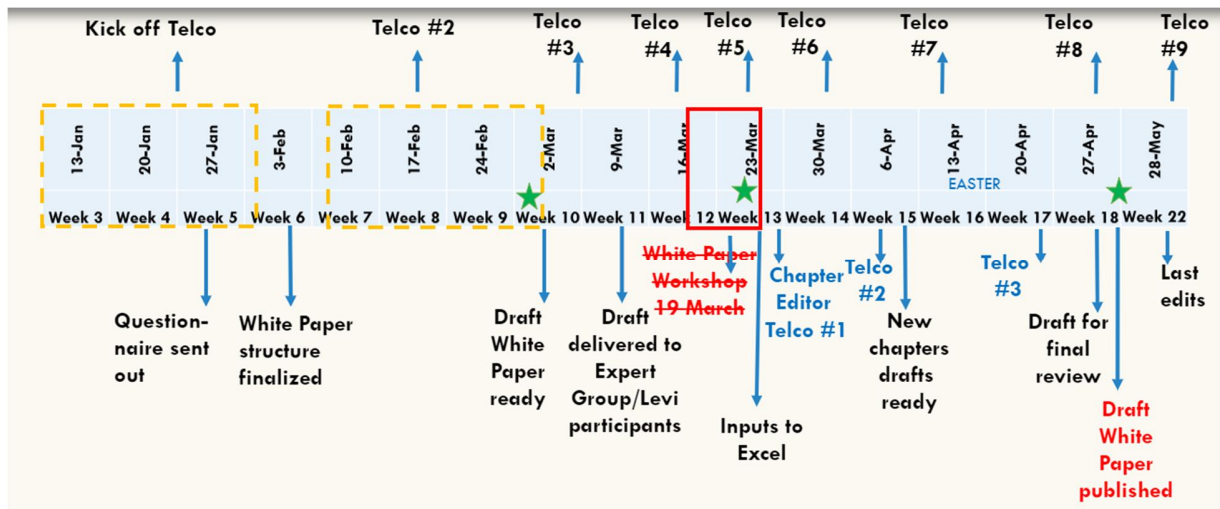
Kick off Telco

Telco #2

Telco #3

Telco #4

Telco #5

Telco #6

Telco #7

Telco #8

Telco #9

| 13-Jan | 20-Jan | 27-Jan | 3-Feb | 10-Feb | 17-Feb | 24-Feb | 2-Mar | 9-Mar | 16-Mar | 23-Mar | 30-Mar | 6-Apr | 13-Apr | 20-Apr | 27-Apr | 28-May |
|---|---|---|---|---|---|---|---|---|---|---|---|---|---|---|---|---|
| Week 3 | Week 4 | Week 5 | Week 6 | Week 7 | Week 8 | Week 9 | Week 10 | Week 11 | Week 12 | Week 13 | Week 14 | Week 15 | Week 16 | Week 17 | Week 18 | Week 22 |

EASTER

Question-naire sent out

White Paper structure finalized

Draft White Paper ready

Draft delivered to Expert Group/Levi participants

White Paper Workshop 19 March

Inputs to Excel

Chapter Editor Telco #1

Telco #2

New chapters drafts ready

Telco #3

Draft for final review

Draft White Paper published

Last edits